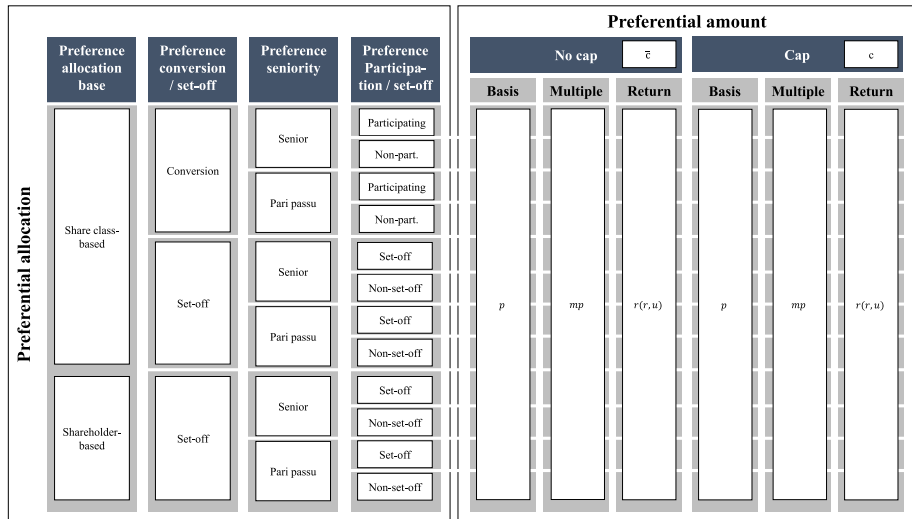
Preferential allocation

| Preference allocation base | Preference conversion / set-off | Preference seniority | Preference Participation / set-off |
|---|---|---|---|
| Share class-based | Conversion | Senior | Participating |
| | | | Non-part. |
| | | Pari passu | Participating |
| | | | Non-part. |
| | Set-off | Senior | Set-off |
| | | | Non-set-off |
| | | Pari passu | Set-off |
| | | | Non-set-off |
| Shareholder-based | Set-off | Senior | Set-off |
| | | | Non-set-off |
| | | Pari passu | Set-off |
| | | | Non-set-off |

Preferential amount

| No cap $\overline{c}$ | | | Cap $c$ | | |
|---|---|---|---|---|---|
| Basis | Multiple | Return | Basis | Multiple | Return |
| $p$ | $mp$ | $r(r,u)$ | $p$ | $mp$ | $r(r,u)$ |